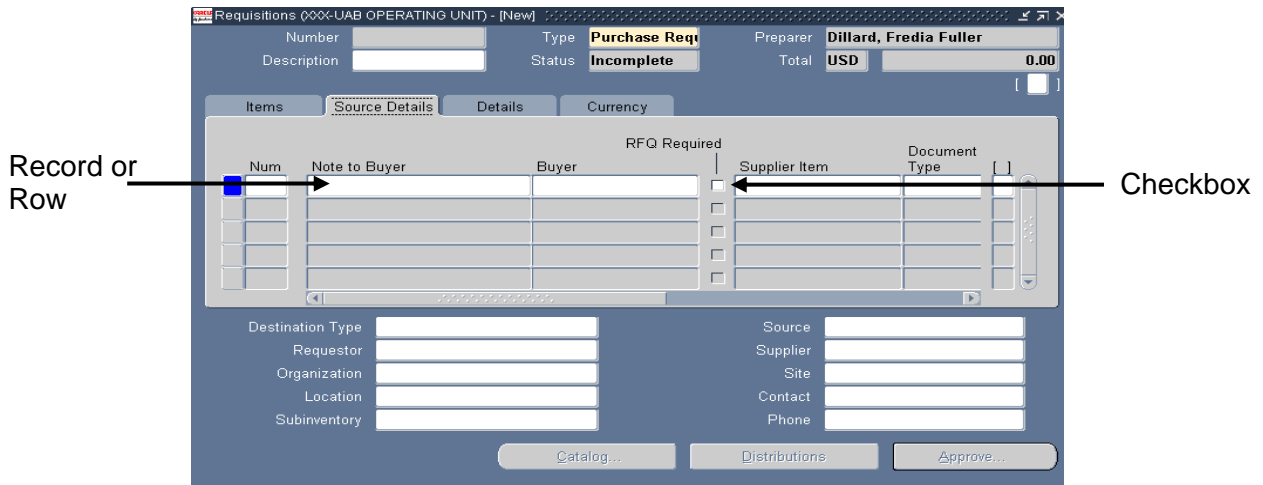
Requisitions (XXX-UAB OPERATING UNIT) - [New]

Number
Type Purchase Requ
Preparer Dillard, Fredia Fuller
Description
Status Incomplete
Total USD 0.00
[ ]

Items | Source Details | Details | Currency

RFQ Required

Num | Note to Buyer | Buyer | | Supplier Item | Document Type | [ ]

Record or Row

Checkbox

Destination Type
Requestor
Organization
Location
Subinventory

Source
Supplier
Site
Contact
Phone

Catalog...
Distributions
Approve...